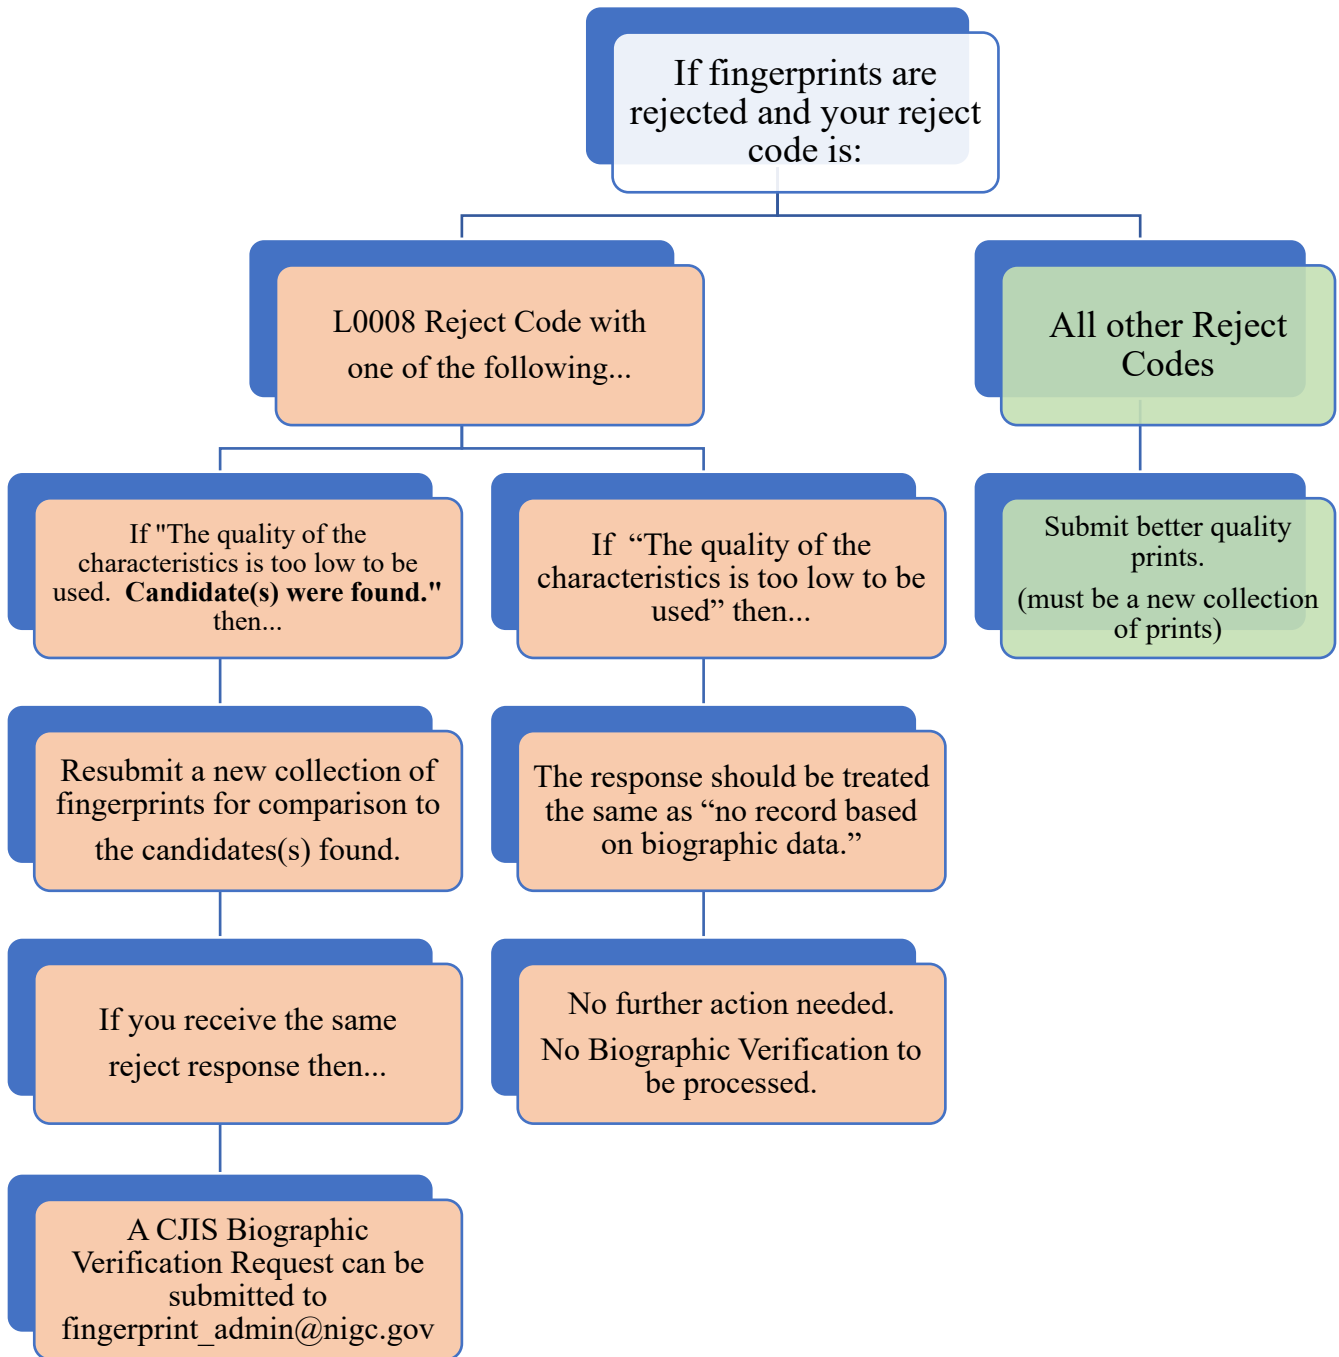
If fingerprints are rejected and your reject code is:

L0008 Reject Code with one of the following...

All other Reject Codes

If "The quality of the characteristics is too low to be used. **Candidate(s) were found."** then...

If "The quality of the characteristics is too low to be used" then...

Submit better quality prints.

(must be a new collection of prints)

Resubmit a new collection of fingerprints for comparison to the candidates(s) found.

The response should be treated the same as "no record based on biographic data."

If you receive the same reject response then...

No further action needed.

No Biographic Verification to be processed.

A CJIS Biographic Verification Request can be submitted to fingerprint_admin@nigc.gov